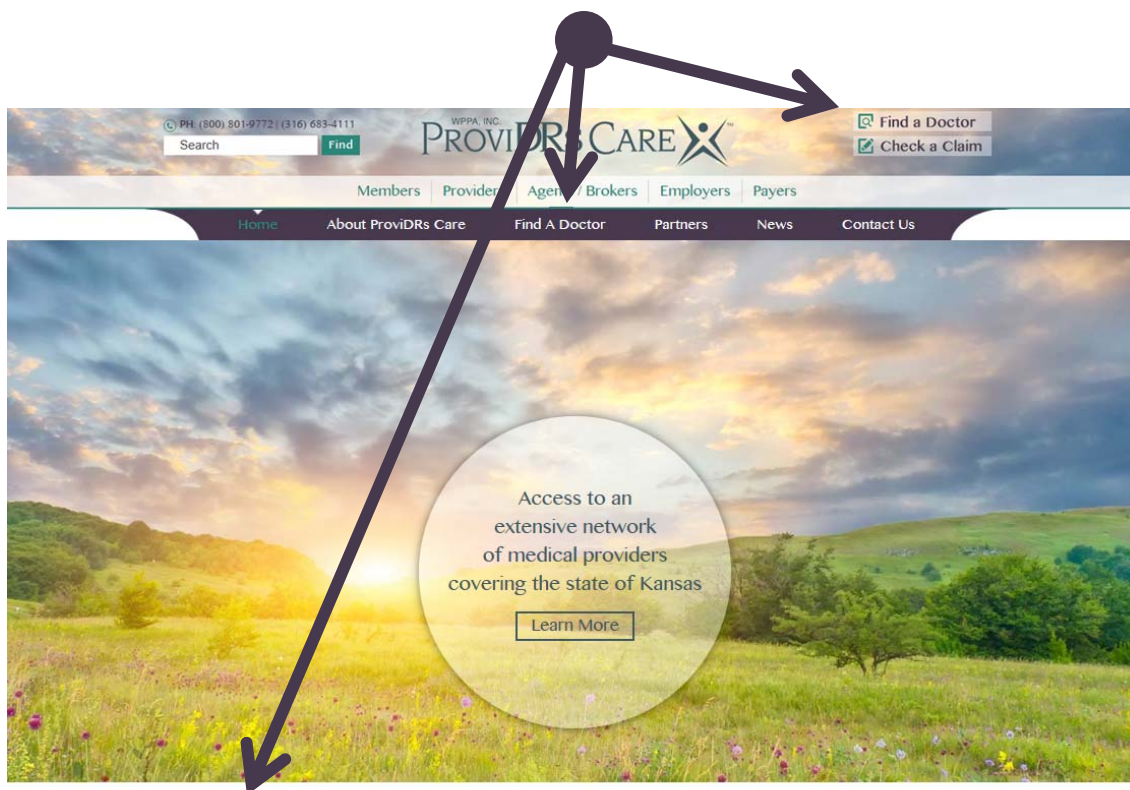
PH: (800) 801-9772 | (316) 683-4111
Search
Find

WPPA, INC.
ProviDRs Care™

Find a Doctor
Check a Claim

Members | Provider | Agents / Brokers | Employers | Payers

Home | About ProviDRs Care | Find A Doctor | Partners | News | Contact Us

Access to an extensive network of medical providers covering the state of Kansas

Learn More